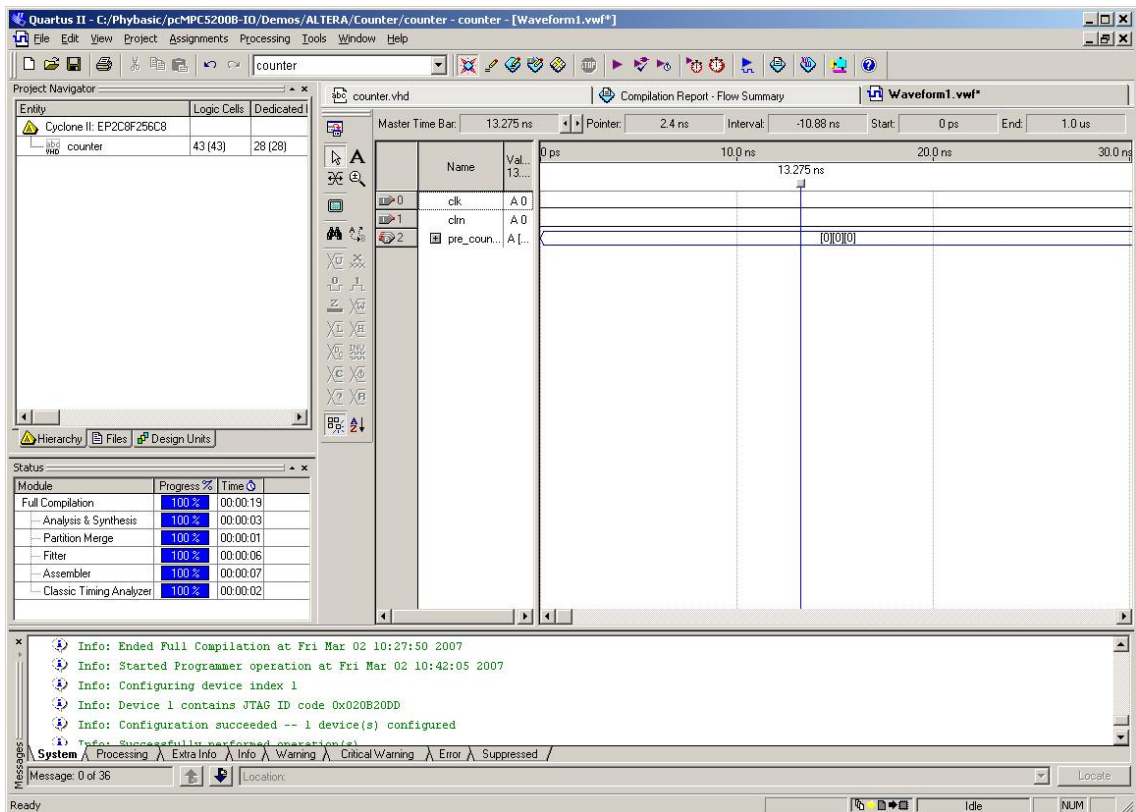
Quartus II - C:/Phybasic/pcMPC5200B-IO/Demos/ALTERA/Counter/counter - counter - [Waveform1.vwf*]

File Edit View Project Assignments Processing Tools Window Help

counter

Project Navigator

| Entity | Logic Cells | Dedicated l |
|---|---|---|
| Cyclone II: EP2C8F256C8 | | |
| counter | 43 (43) | 28 (28) |

Hierarchy | Files | Design Units

Status

| Module | Progress % | Time |
|---|---|---|
| Full Compilation | 100 % | 00:00:19 |
| Analysis & Synthesis | 100 % | 00:00:03 |
| Partition Merge | 100 % | 00:00:01 |
| Fitter | 100 % | 00:00:06 |
| Assembler | 100 % | 00:00:07 |
| Classic Timing Analyzer | 100 % | 00:00:02 |

counter.vhd | Compilation Report - Flow Summary | Waveform1.vwf*

Master Time Bar: 13.275 ns | Pointer: 2.4 ns | Interval: -10.88 ns | Start: 0 ps | End: 1.0 us

| | Name | Val... 13.... |
|---|---|---|
| 0 | clk | A 0 |
| 1 | clrn | A 0 |
| 2 | pre_coun... | A [... |

0 ps 10.0 ns 20.0 ns 30.0 ns
13.275 ns
[0][0][0]

Info: Ended Full Compilation at Fri Mar 02 10:27:50 2007
Info: Started Programmer operation at Fri Mar 02 10:42:05 2007
Info: Configuring device index 1
Info: Device 1 contains JTAG ID code 0x020B20DD
Info: Configuration succeeded -- 1 device(s) configured
Info: Successfully performed operation(s)

System / Processing / Extra Info / Info / Warning / Critical Warning / Error / Suppressed

Messages

Message: 0 of 36 | Location: | Locate

Ready | Idle | NUM